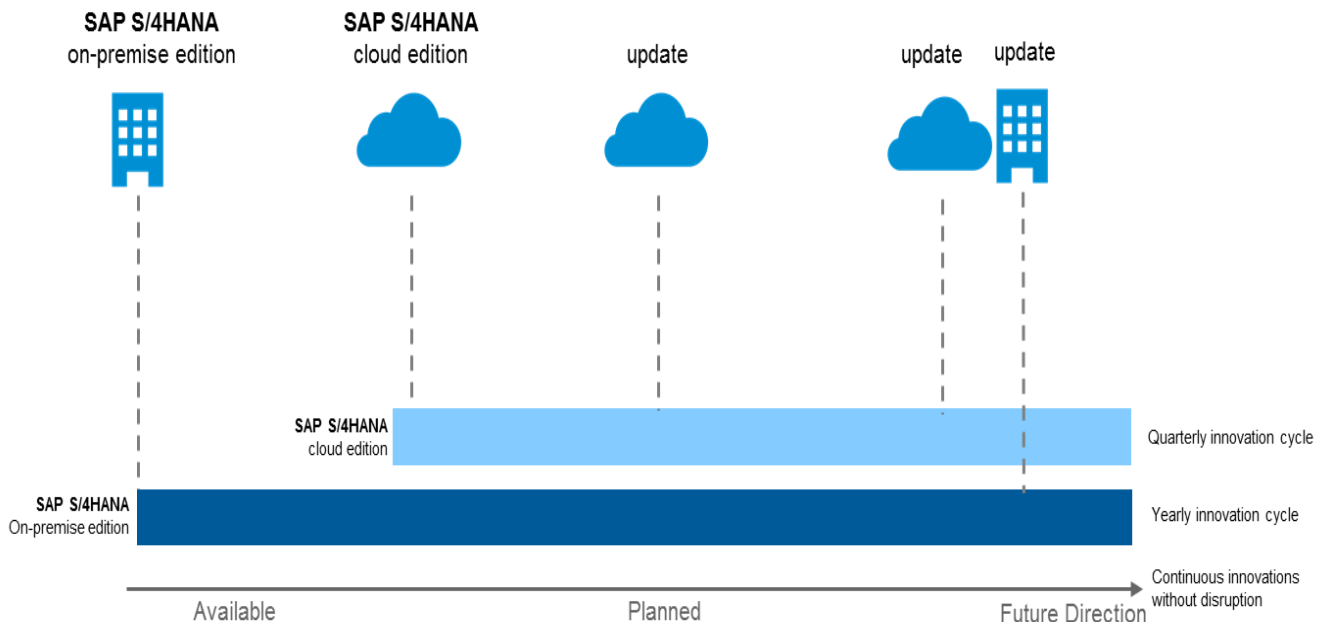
SAP S/4HANA
on-premise edition

SAP S/4HANA
cloud edition

update

update

update

SAP S/4HANA
cloud edition

Quarterly innovation cycle

SAP S/4HANA
On-premise edition

Yearly innovation cycle

Continuous innovations without disruption

Available

Planned

Future Direction